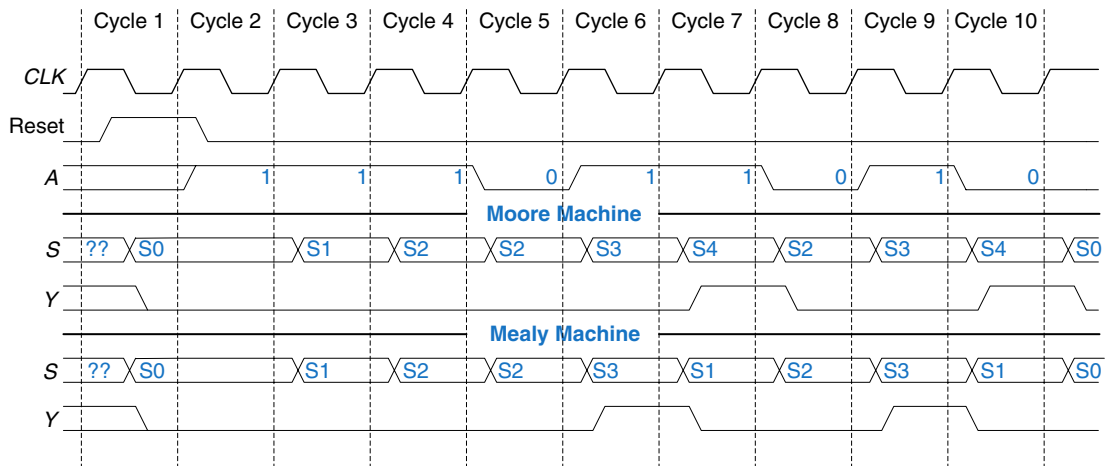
Cycle 1 Cycle 2 Cycle 3 Cycle 4 Cycle 5 Cycle 6 Cycle 7 Cycle 8 Cycle 9 Cycle 10

CLK

Reset

A 1 1 1 0 1 1 0 1 0

Moore Machine

S ?? S0 S1 S2 S2 S3 S4 S2 S3 S4 S0

Y

Mealy Machine

S ?? S0 S1 S2 S2 S3 S1 S2 S3 S1 S0

Y